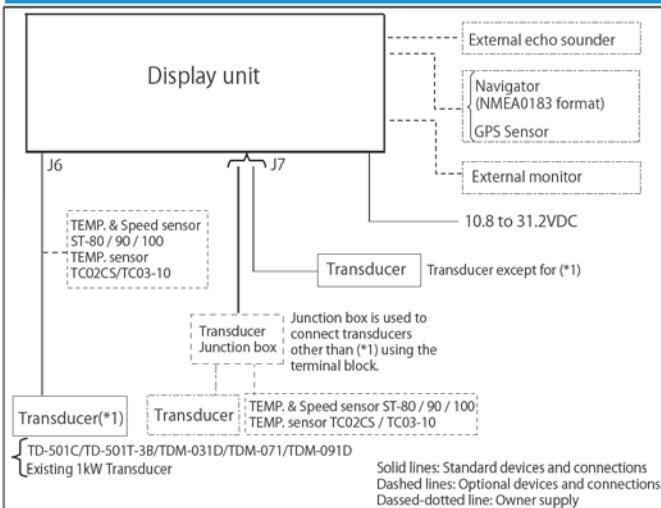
Display unit

External echo sounder

Navigator (NMEA0183 format)

GPS Sensor

External monitor

J6

J7

TEMP. & Speed sensor ST-80 / 90 / 100
TEMP. sensor TC02CS/TC03-10

10.8 to 31.2VDC

Transducer

Transducer except for (*1)

Transducer Junction box

Junction box is used to connect transducers other than (*1) using the terminal block.

Transducer(*1)

Transducer

TEMP. & Speed sensor ST-80 / 90 / 100
TEMP. sensor TC02CS / TC03-10

TD-501C/TD-501T-3B/TDM-031D/TDM-071/TDM-091D
Existing 1kW Transducer

Solid lines: Standard devices and connections
Dashed lines: Optional devices and connections
Dassed-dotted line: Owner supply